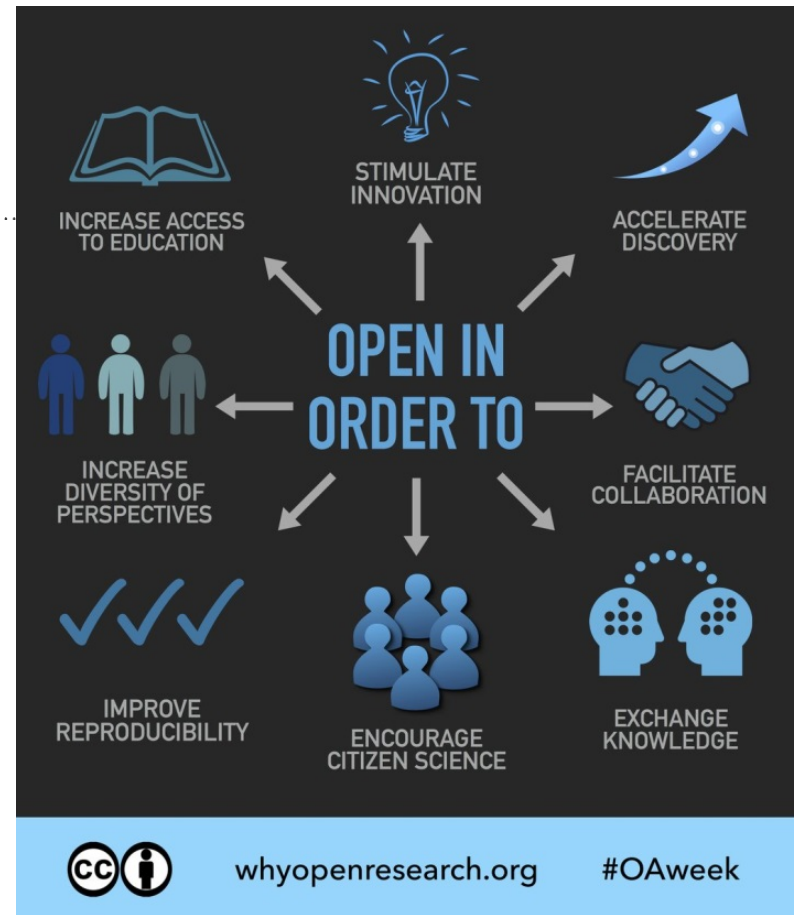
STIMULATE INNOVATION

INCREASE ACCESS TO EDUCATION

ACCELERATE DISCOVERY

OPEN IN ORDER TO

INCREASE DIVERSITY OF PERSPECTIVES

FACILITATE COLLABORATION

IMPROVE REPRODUCIBILITY

ENCOURAGE CITIZEN SCIENCE

EXCHANGE KNOWLEDGE

cc

whyopenresearch.org

#OAweek